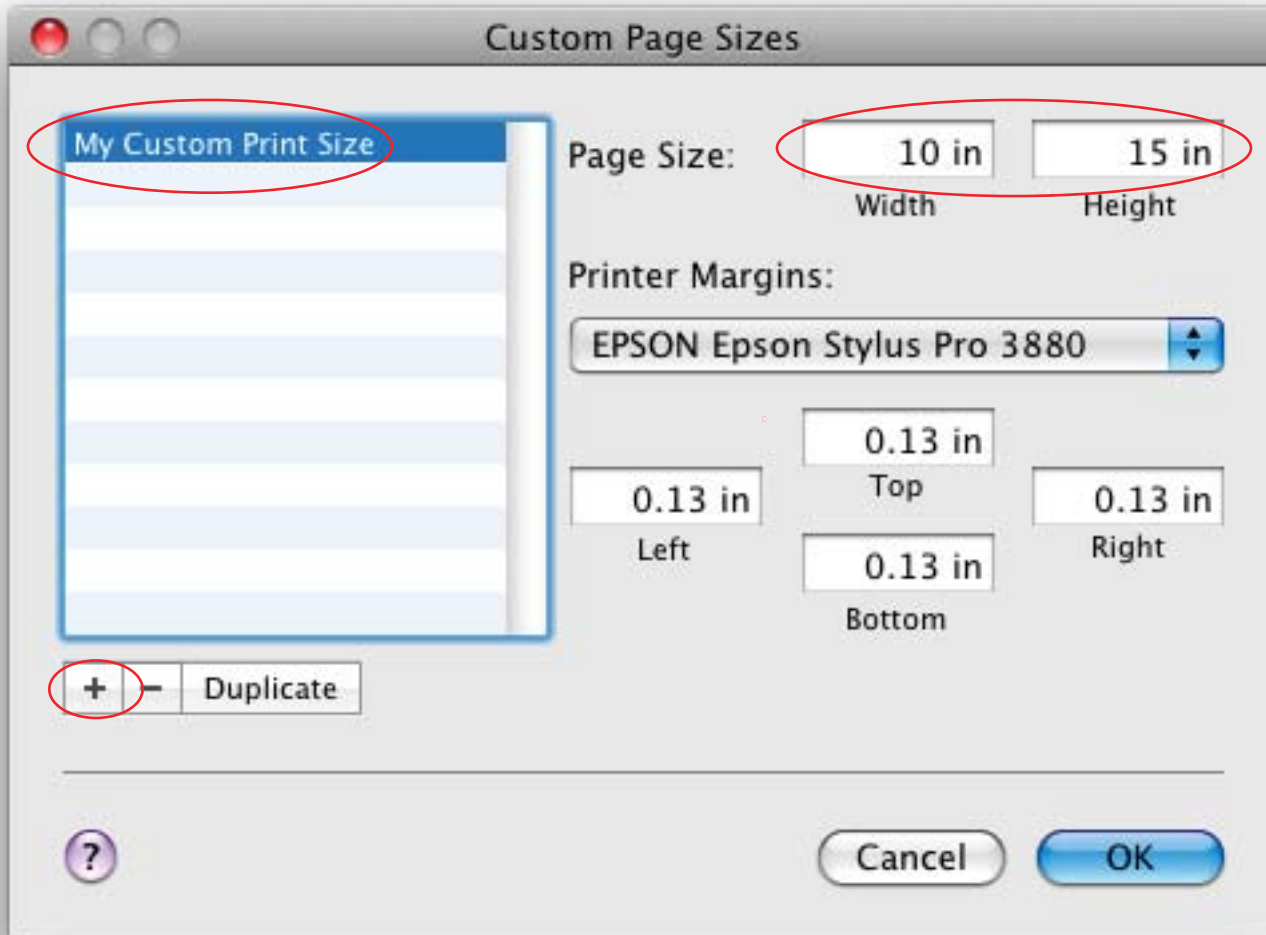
Custom Page Sizes

My Custom Print Size

Page Size: 10 in 15 in
Width Height

Printer Margins:

EPSON Epson Stylus Pro 3880

0.13 in
Top

0.13 in
Left

0.13 in
Right

0.13 in
Bottom

+ − Duplicate

?

Cancel OK